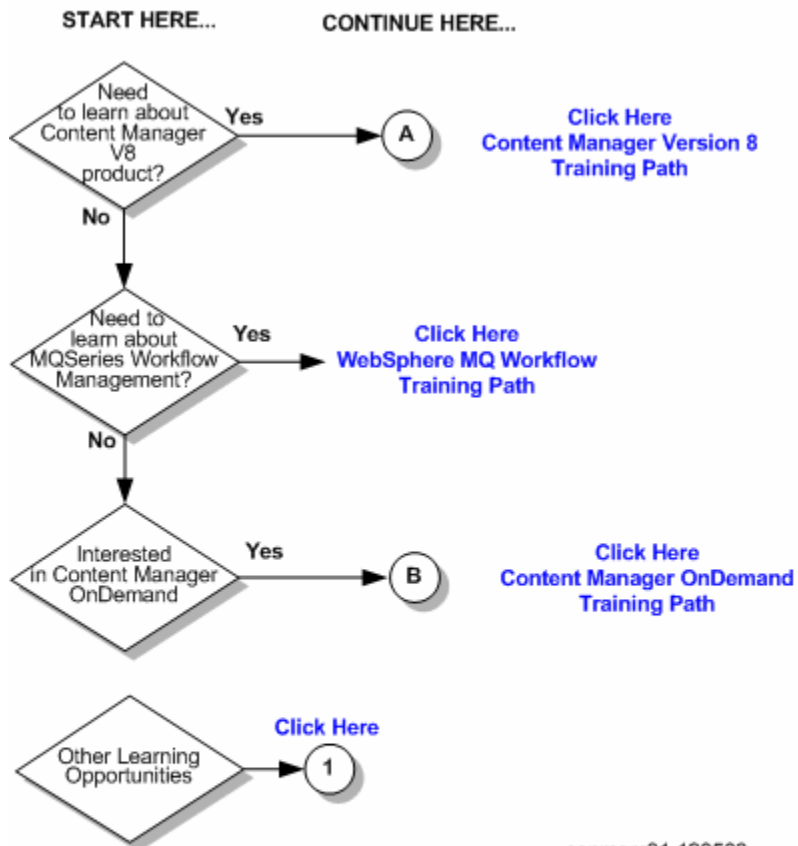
START HERE...

CONTINUE HERE...

Need to learn about Content Manager V8 product?

Yes

A

Click Here
Content Manager Version 8
Training Path

No

Need to learn about MQSeries Workflow Management?

Yes

Click Here
WebSphere MQ Workflow
Training Path

No

Interested in Content Manager OnDemand

Yes

B

Click Here
Content Manager OnDemand
Training Path

Other Learning Opportunities

Click Here

1

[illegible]